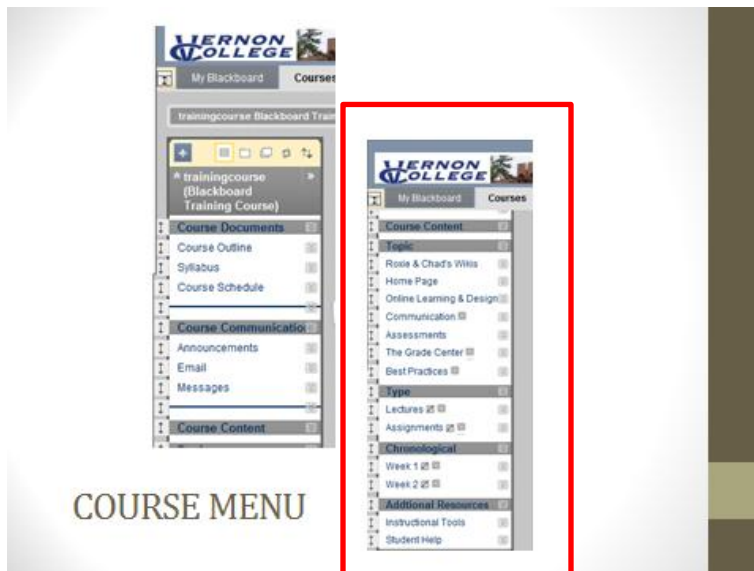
VERNON COLLEGE

My Blackboard

Courses

trainingcourse Blackboard Trai

trainingcourse (Blackboard Training Course)

Course Documents

Course Outline

Syllabus

Course Schedule

Course Communicatio

Announcements

Email

Messages

Course Content

VERNON COLLEGE

My Blackboard

Courses

Course Content

Topic

Roxie & Chad's Wikis

Home Page

Online Learning & Design

Communication

Assessments

The Grade Center

Best Practices

Type

Lectures

Assignments

Chronological

Week 1

Week 2

Additional Resources

Instructional Tools

Student Help

COURSE MENU